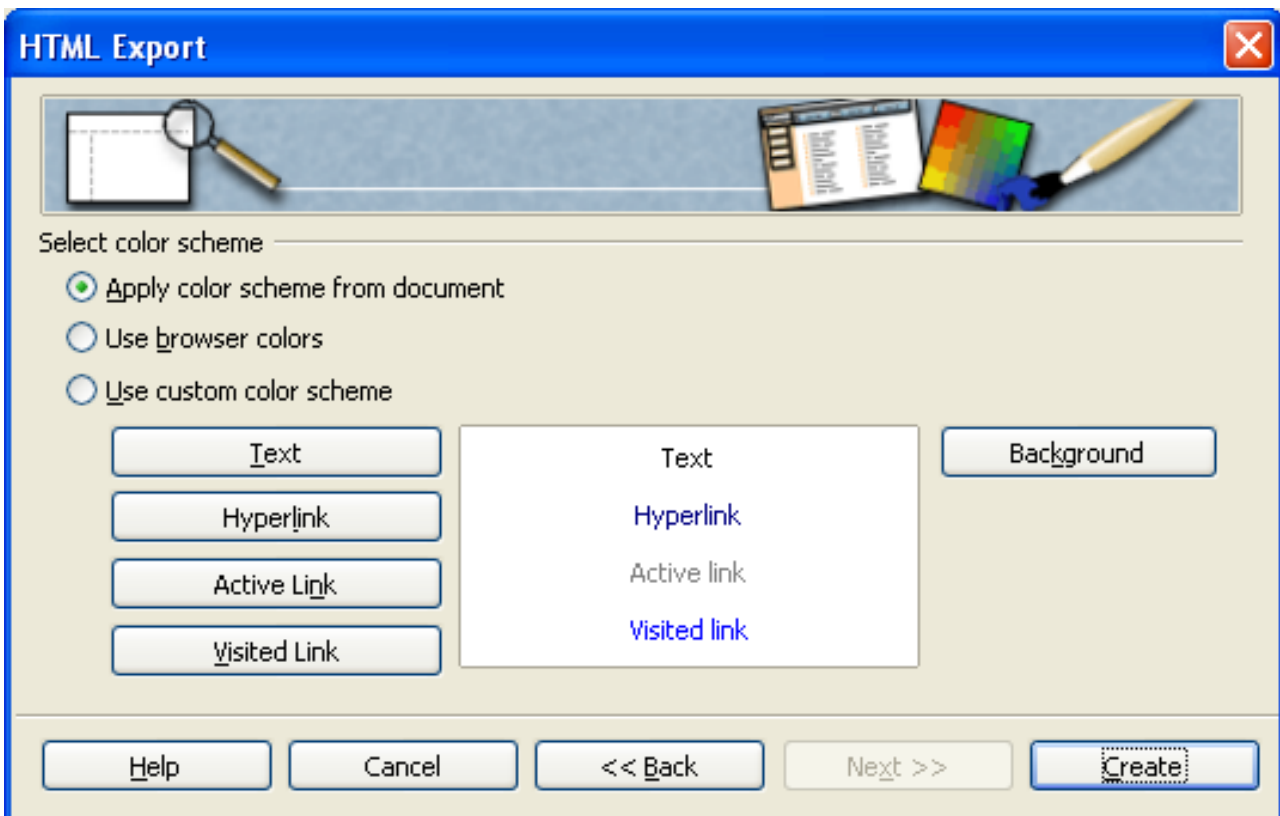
HTML Export

Select color scheme

Apply color scheme from document

Use browser colors

Use custom color scheme

Text

Hyperlink

Active Link

Visited Link

Text

Hyperlink

Active link

Visited link

Background

Help

Cancel

<< Back

Next >>

Create